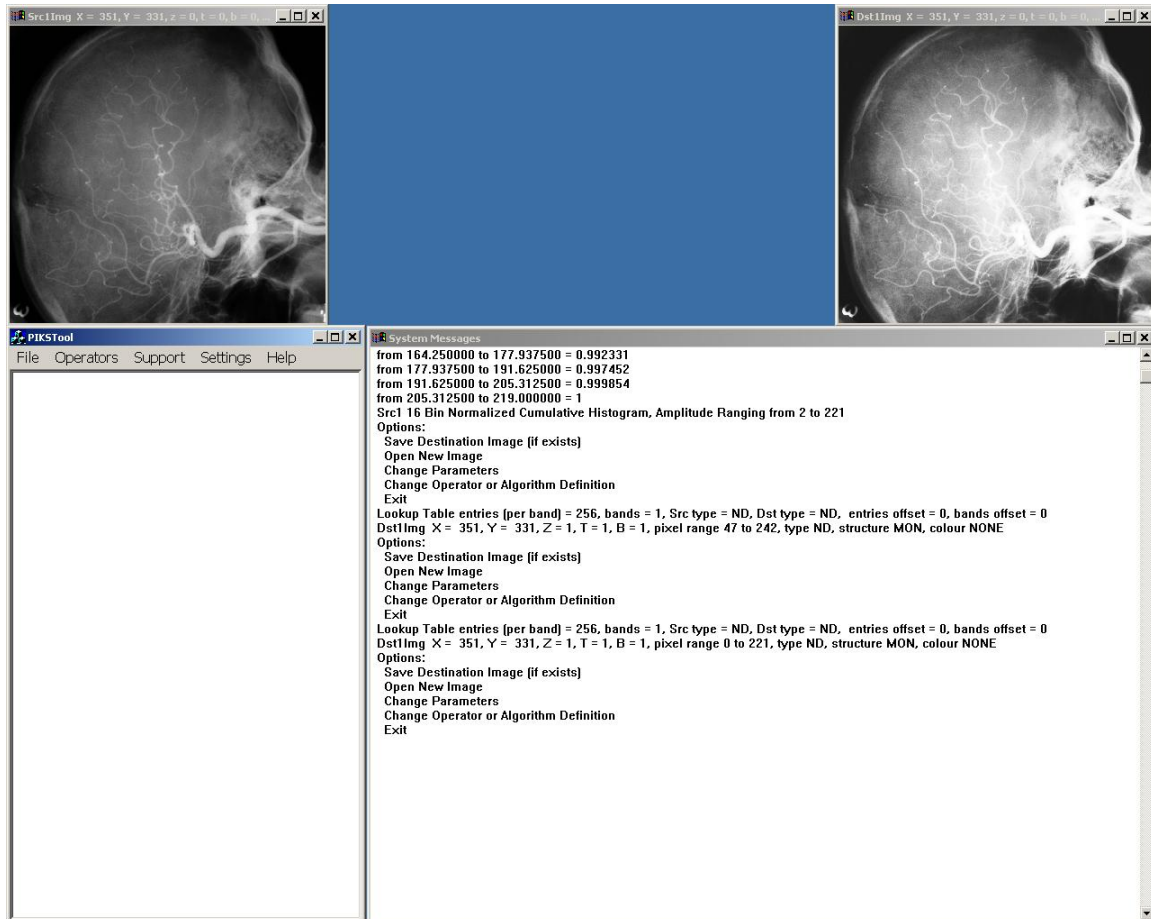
Src1Img X = 351, Y = 331, z = 0, t = 0, b = 0,

Dst1Img X = 351, Y = 331, z = 0, t = 0, b = 0,

PIKSTool
File Operators Support Settings Help

System Messages
from 164.250000 to 177.937500 = 0.992331
from 177.937500 to 191.625000 = 0.997452
from 191.625000 to 205.312500 = 0.999854
from 205.312500 to 219.000000 = 1
Src1 16 Bin Normalized Cumulative Histogram, Amplitude Ranging from 2 to 221
Options:
Save Destination Image (if exists)
Open New Image
Change Parameters
Change Operator or Algorithm Definition
Exit
Lookup Table entries (per band) = 256, bands = 1, Src type = ND, Dst type = ND, entries offset = 0, bands offset = 0
Dst1Img X = 351, Y = 331, Z = 1, T = 1, B = 1, pixel range 47 to 242, type ND, structure MON, colour NONE
Options:
Save Destination Image (if exists)
Open New Image
Change Parameters
Change Operator or Algorithm Definition
Exit
Lookup Table entries (per band) = 256, bands = 1, Src type = ND, Dst type = ND, entries offset = 0, bands offset = 0
Dst1Img X = 351, Y = 331, Z = 1, T = 1, B = 1, pixel range 0 to 221, type ND, structure MON, colour NONE
Options:
Save Destination Image (if exists)
Open New Image
Change Parameters
Change Operator or Algorithm Definition
Exit